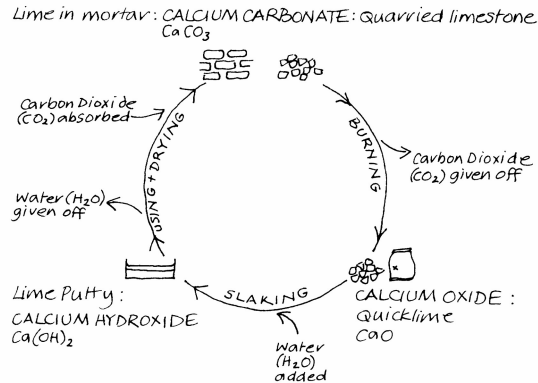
Lime in mortar: CALCIUM CARBONATE: Quarried limestone
$CaCO_3$

Carbon Dioxide ($CO_2$) absorbed

BURNING

Carbon Dioxide ($CO_2$) given off

Water ($H_2O$) given off

USING + DRYING

Lime Putty:
CALCIUM HYDROXIDE
$Ca(OH)_2$

SLAKING

Water ($H_2O$) added

CALCIUM OXIDE:
Quicklime
CaO